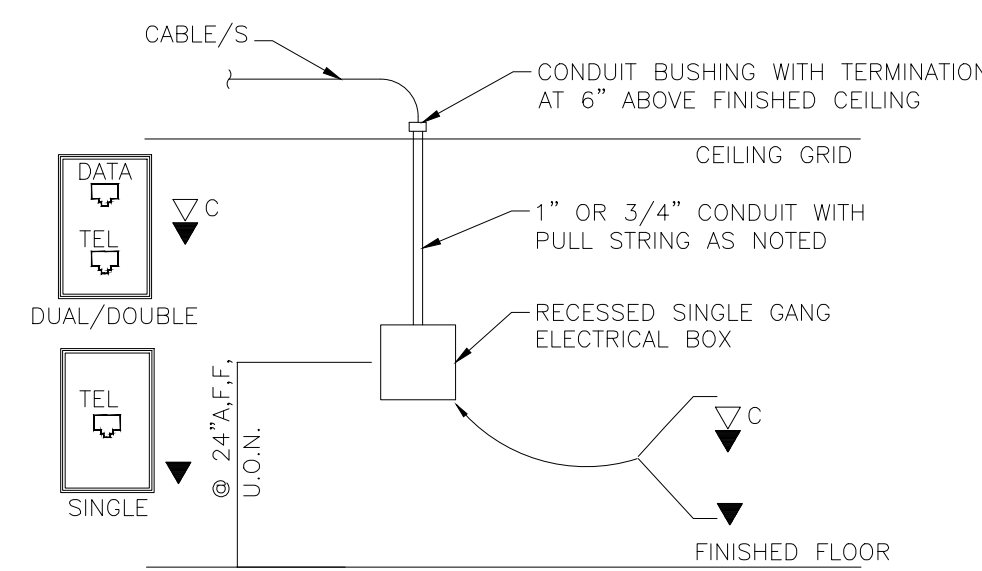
CABLE/S

CONDUIT BUSHING WITH TERMINATION AT 6" ABOVE FINISHED CEILING

CEILING GRID

DATA

TEL

C

DUAL/DOUBLE

1" OR 3/4" CONDUIT WITH PULL STRING AS NOTED

RECESSED SINGLE GANG ELECTRICAL BOX

TEL

SINGLE

@ 24"A,F,F, U.O.N.

C

FINISHED FLOOR